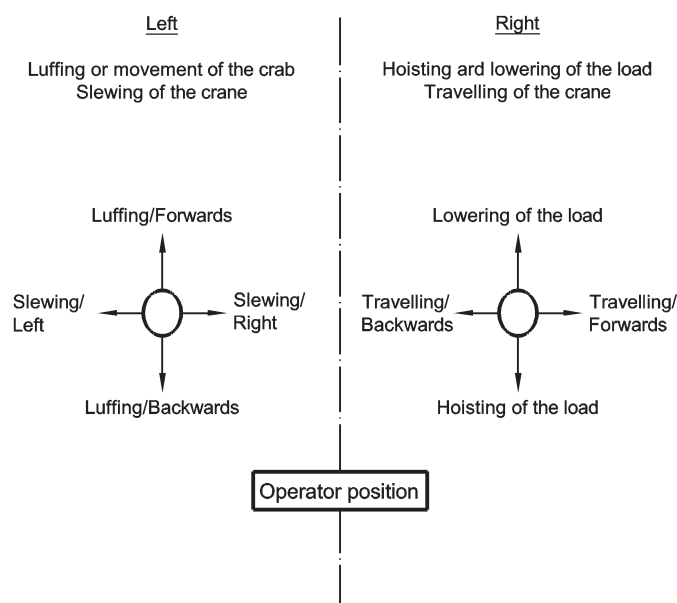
Left

Luffing or movement of the crab
Slewing of the crane

Luffing/Forwards

Slewing/
Left

Slewing/
Right

Luffing/Backwards

Right

Hoisting ard lowering of the load
Travelling of the crane

Lowering of the load

Travelling/
Backwards

Travelling/
Forwards

Hoisting of the load

Operator position